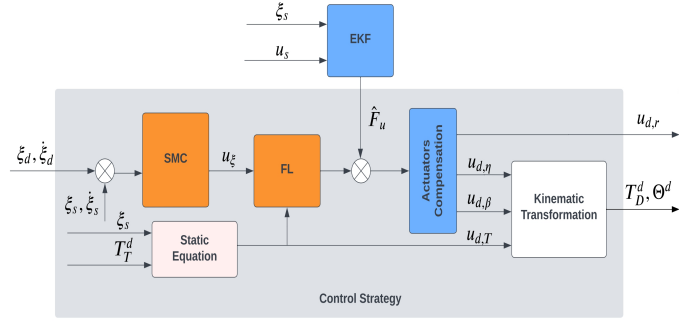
$\xi_s$

$u_s$

EKF

$\hat{F}_u$

$u_{d,r}$

$\xi_d, \dot{\xi}_d$

SMC

$u_\xi$

FL

Actuators Compensation

$u_{d,\eta}$

$u_{d,\beta}$

Kinematic Transformation

$T_D^d, \Theta^d$

$\xi_s, \dot{\xi}_s$

$\xi_s$

$T_T^d$

Static Equation

$u_{d,T}$

Control Strategy